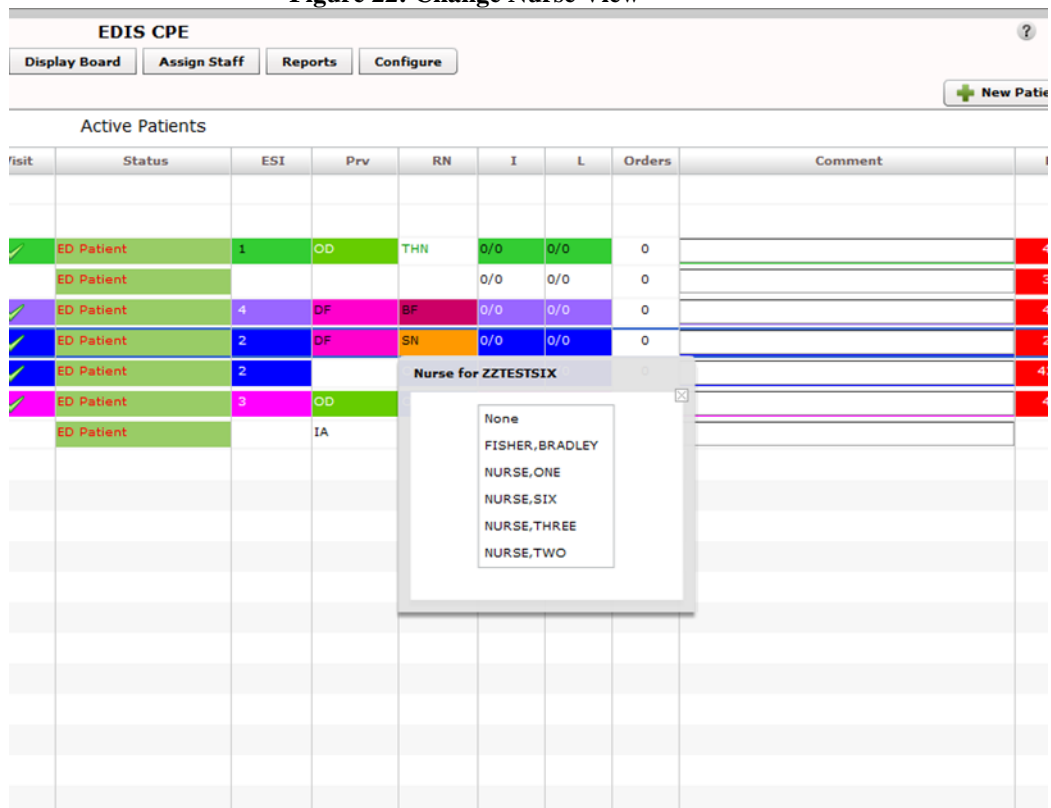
Figure 22: Change Nurse View

EDIS CPE

?

Display Board | Assign Staff | Reports | Configure

New Patie

Active Patients

| isit | Status | ESI | Prv | RN | I | L | Orders | Comment |
|---|---|---|---|---|---|---|---|---|
| | | | | | | | | |
| | | | | | | | | |
| | ED Patient | 1 | OD | THN | 0/0 | 0/0 | 0 | |
| | ED Patient | | | | 0/0 | 0/0 | 0 | |
| | ED Patient | 4 | DF | BF | 0/0 | 0/0 | 0 | |
| | ED Patient | 2 | DF | SN | 0/0 | 0/0 | 0 | |
| | ED Patient | 2 | | | | | | |
| | ED Patient | 3 | OD | | | | | |
| | ED Patient | | IA | | | | | |

Nurse for ZZTESTSIX

None
FISHER,BRADLEY
NURSE,ONE
NURSE,SIX
NURSE,THREE
NURSE,TWO